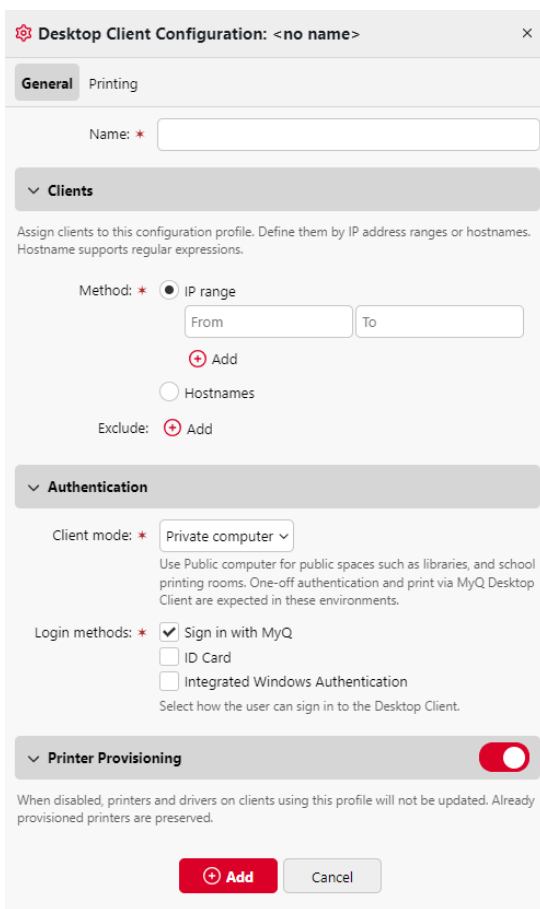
Desktop Client Configuration: <no name>
×

General Printing

Name: *

Clients

Assign clients to this configuration profile. Define them by IP address ranges or hostnames. Hostname supports regular expressions.

Method: * IP range
From To
Add
Hostnames

Exclude: Add

Authentication

Client mode: * Private computer
Use Public computer for public spaces such as libraries, and school printing rooms. One-off authentication and print via MyQ Desktop Client are expected in these environments.

Login methods: * Sign in with MyQ
ID Card
Integrated Windows Authentication
Select how the user can sign in to the Desktop Client.

Printer Provisioning

When disabled, printers and drivers on clients using this profile will not be updated. Already provisioned printers are preserved.

Add Cancel